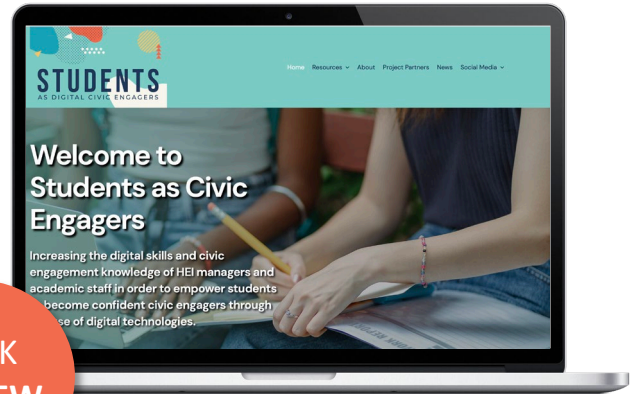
STUDENTS
AS DIGITAL CIVIC ENGAGERS

Home Resources About Project Partners News Social Media

Welcome to Students as Civic Engagers

Increasing the digital skills and civic engagement knowledge of HEI managers and academic staff in order to empower students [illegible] become confident civic engagers through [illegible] use of digital technologies.

K
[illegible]